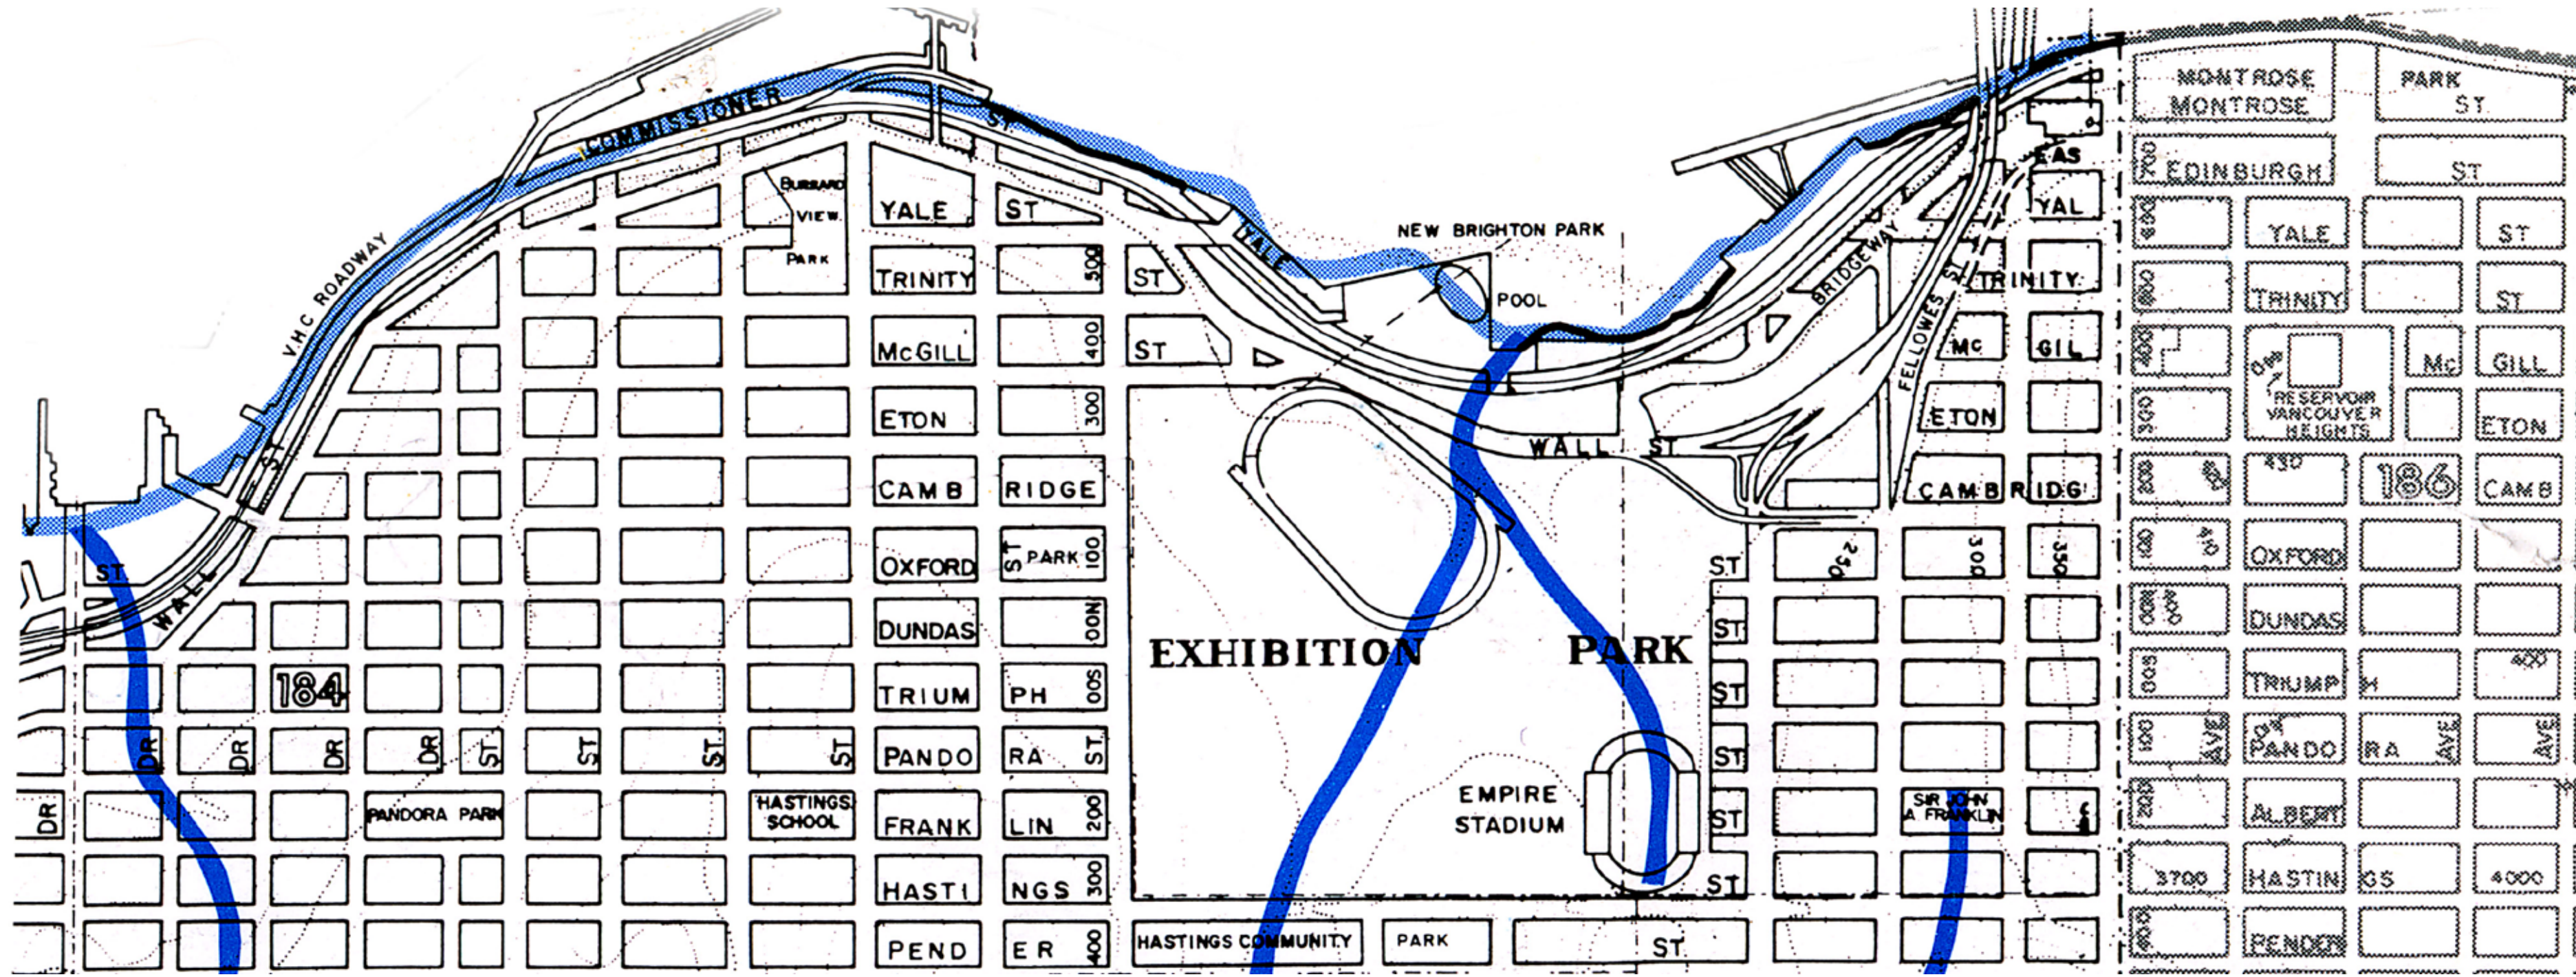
COMMISSIONER
ST
V.H.C ROADWAY
WALL
ST
BURRARD VIEW PARK
YALE
ST
TRINITY
500
McGILL
400
ETON
300
CAMB
RIDGE
OXFORD
ST PARK
100
DUNDAS
NOO
TRIUM
PH
500
PANDO
RA
ST
FRANK
LIN
200
HASTI
NGS
300
PEND
ER
400
184
DR
DR
DR
DR
ST
ST
ST
ST
DR
PANDORA PARK
HASTINGS SCHOOL
ST
YALE
ST
NEW BRIGHTON PARK
POOL
WALL ST
EXHIBITION PARK
EMPIRE STADIUM
HASTINGS COMMUNITY
PARK
ST
ST
ST
ST
ST
ST
ST
BRIDGEWAY
FELLOWES ST
230
300
350
EAS
YAL
TRINITY
Mc
GIL
ETON
CAMBRIDGE
SIR JOHN A FRANKLIN
MONTROSE
MONTROSE
PARK
ST.
EDINBURGH
ST
YALE
ST
TRINITY
ST
RESERVOIR VANCOUVER HEIGHTS
Mc
GILL
ETON
186
CAMB
OXFORD
DUNDAS
TRIUMPH
400
PANDORA
AVE
AVE
AVE
ALBERT
3700
HASTINGS
4000
PENDER